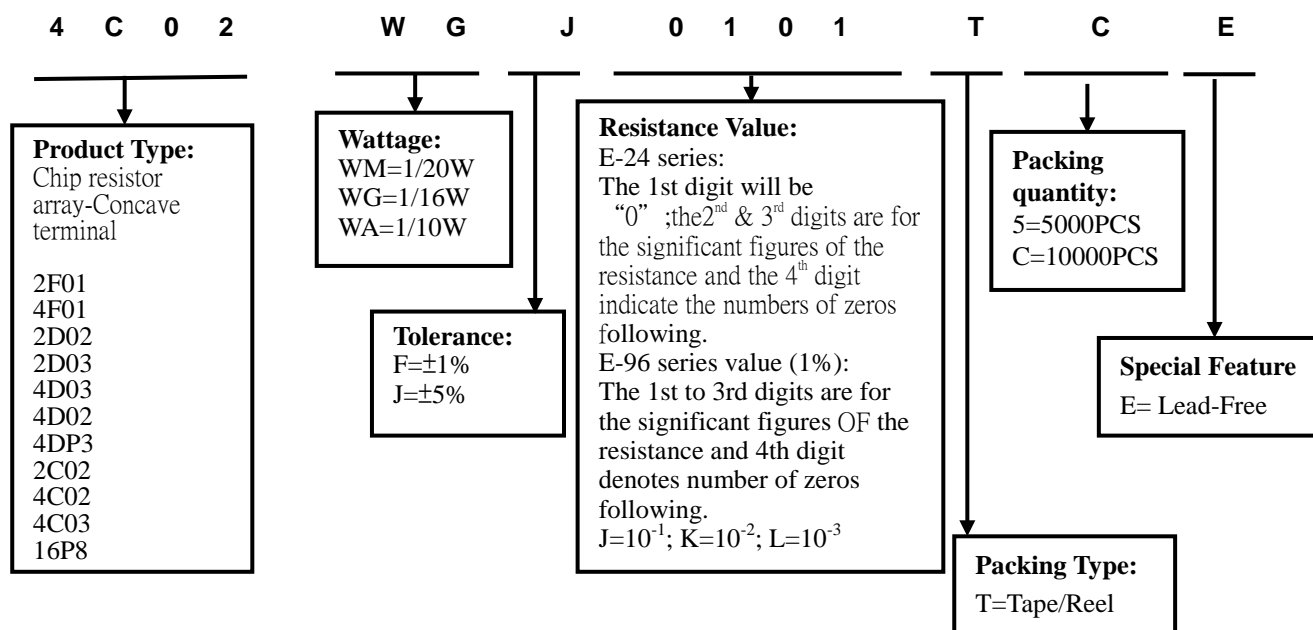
4 C 0 2 W G J 0 1 0 1 T C E

**Product Type:**
Chip resistor array-Concave terminal

2F01
4F01
2D02
2D03
4D03
4D02
4DP3
2C02
4C02
4C03
16P8

**Wattage:**
WM=1/20W
WG=1/16W
WA=1/10W

**Tolerance:**
F=±1%
J=±5%

**Resistance Value:**
E-24 series:
The 1st digit will be "0" ;the$2^{nd}$ & $3^{rd}$ digits are for the significant figures of the resistance and the $4^{th}$ digit indicate the numbers of zeros following.
E-96 series value (1%):
The 1st to 3rd digits are for the significant figures OF the resistance and 4th digit denotes number of zeros following.
$J=10^{-1}$; $K=10^{-2}$; $L=10^{-3}$

**Packing Type:**
T=Tape/Reel

**Packing quantity:**
5=5000PCS
C=10000PCS

**Special Feature**
E= Lead-Free